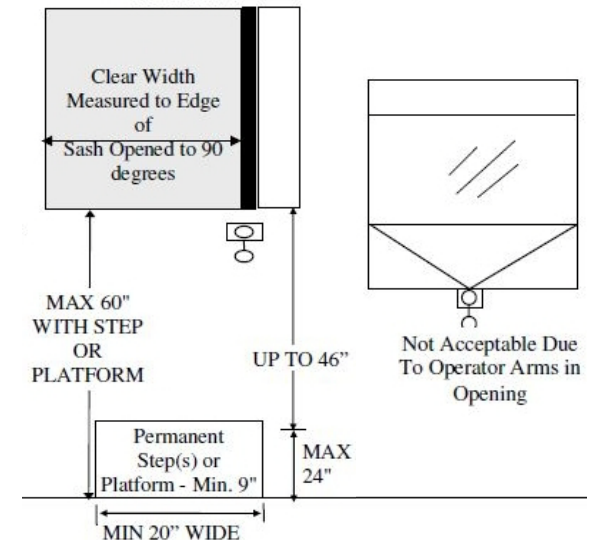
Clear Width Measured to Edge of Sash Opened to 90 degrees

MAX 60" WITH STEP OR PLATFORM

UP TO 46"

Not Acceptable Due To Operator Arms in Opening

Permanent Step(s) or Platform - Min. 9"

MAX 24"

MIN 20" WIDE